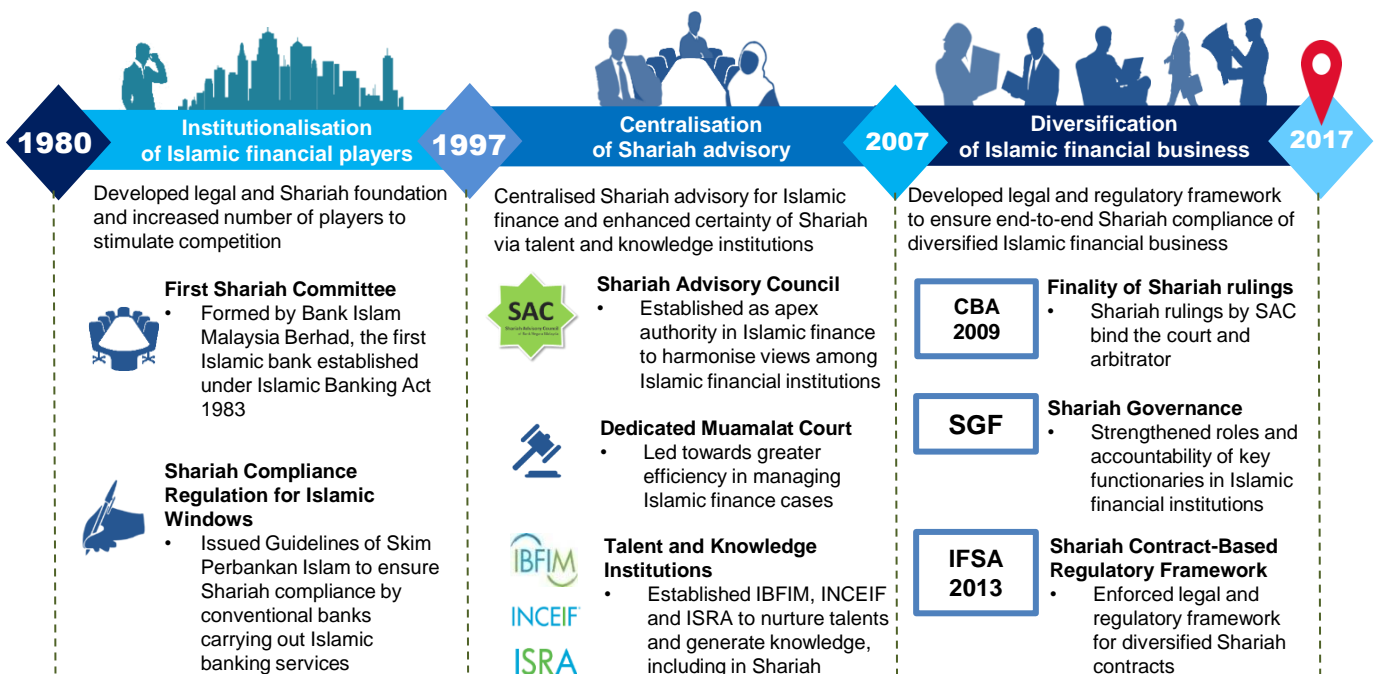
1980

Institutionalisation of Islamic financial players

1997

Centralisation of Shariah advisory

2007

Diversification of Islamic financial business

2017

Developed legal and Shariah foundation and increased number of players to stimulate competition

First Shariah Committee
• Formed by Bank Islam Malaysia Berhad, the first Islamic bank established under Islamic Banking Act 1983

Shariah Compliance Regulation for Islamic Windows
• Issued Guidelines of Skim Perbankan Islam to ensure Shariah compliance by conventional banks carrying out Islamic banking services

Centralised Shariah advisory for Islamic finance and enhanced certainty of Shariah via talent and knowledge institutions

SAC

Shariah Advisory Council
• Established as apex authority in Islamic finance to harmonise views among Islamic financial institutions

Dedicated Muamalat Court
• Led towards greater efficiency in managing Islamic finance cases

IBFIM
INCEIF
ISRA

Talent and Knowledge Institutions
• Established IBFIM, INCEIF and ISRA to nurture talents and generate knowledge, including in Shariah

Developed legal and regulatory framework to ensure end-to-end Shariah compliance of diversified Islamic financial business

CBA 2009

Finality of Shariah rulings
• Shariah rulings by SAC bind the court and arbitrator

SGF

Shariah Governance
• Strengthened roles and accountability of key functionaries in Islamic financial institutions

IFSA 2013

Shariah Contract-Based Regulatory Framework
• Enforced legal and regulatory framework for diversified Shariah contracts